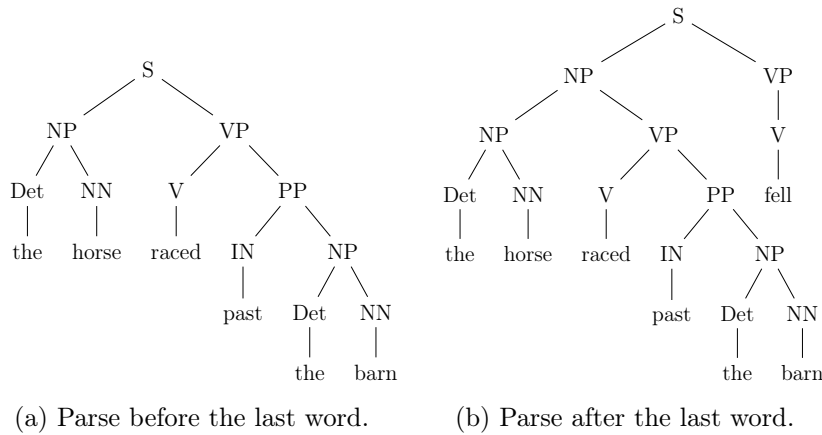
S
NP
VP
Det
NN
V
PP
the
horse
raced
IN
NP
past
Det
NN
the
barn

(a) Parse before the last word.

S
NP
VP
NP
VP
V
Det
NN
V
PP
fell
the
horse
raced
IN
NP
past
Det
NN
the
barn

(b) Parse after the last word.